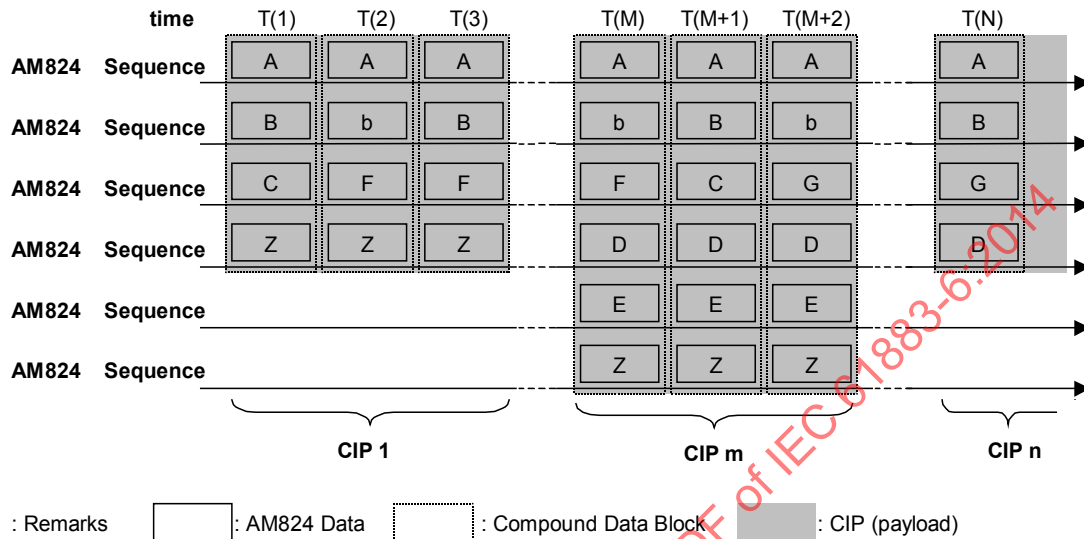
time T(1) T(2) T(3) T(M) T(M+1) T(M+2) T(N)

AM824 Sequence A A A A A A A

AM824 Sequence B b B b B b B

AM824 Sequence C F F F C G G

AM824 Sequence Z Z Z D D D D

AM824 Sequence E E E

AM824 Sequence Z Z Z

CIP 1 CIP m CIP n

: Remarks : AM824 Data : Compound Data Block : CIP (payload)

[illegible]F of IEC 61883-6:2014